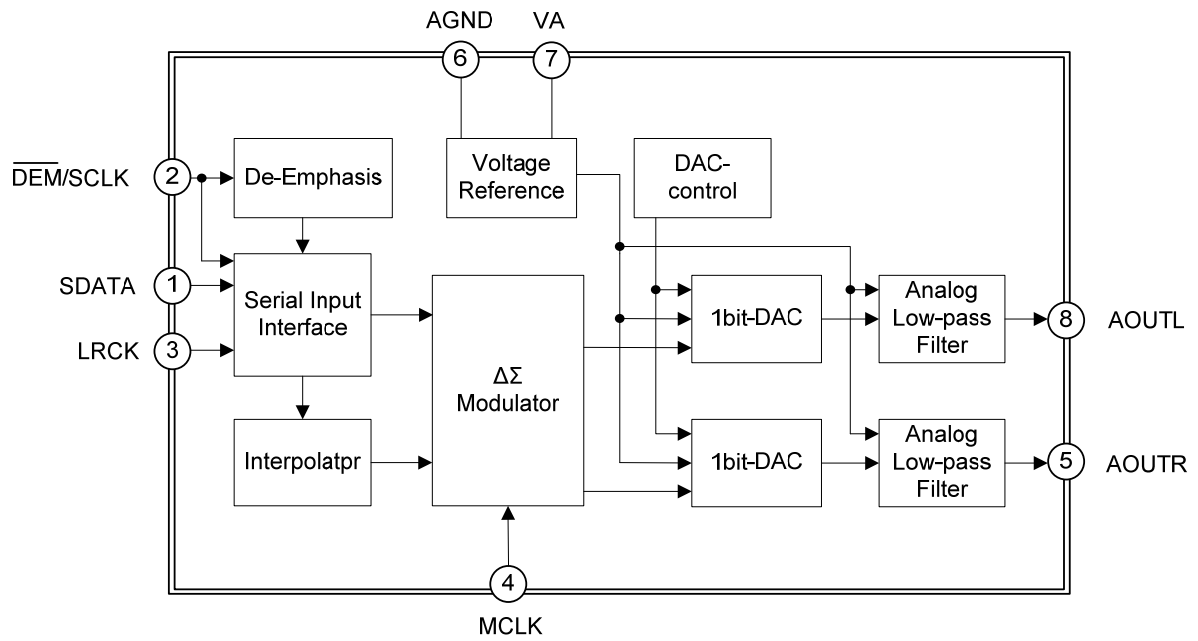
AGND
6
VA
7

$\overline{DEM}$/SCLK
2
De-Emphasis
Voltage Reference
DAC-control

SDATA
1
Serial Input Interface
LRCK
3

1bit-DAC
Analog Low-pass Filter
8
AOUTL

ΔΣ Modulator

Interpolatpr
1bit-DAC
Analog Low-pass Filter
5
AOUTR

4
MCLK